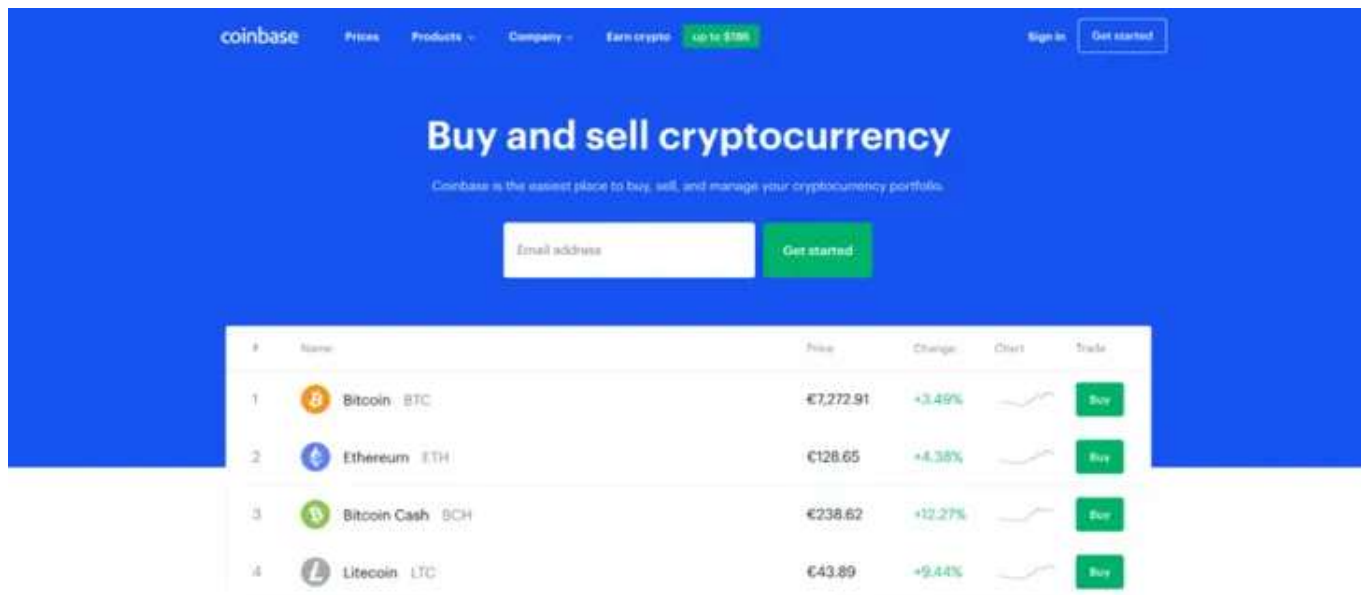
coinbase Prices Products Company Earn crypto up to $186 Sign in Get started

Buy and sell cryptocurrency

Coinbase is the easiest place to buy, sell, and manage your cryptocurrency portfolio.

Email address Get started

| # | Name | Price | Change | Chart | Trade |
|---|---|---|---|---|---|
| 1 | Bitcoin BTC | €7,272.91 | +3.49% | | Buy |
| 2 | Ethereum ETH | €128.65 | +4.38% | | Buy |
| 3 | Bitcoin Cash BCH | €238.62 | +12.27% | | Buy |
| 4 | Litecoin LTC | €43.89 | +9.44% | | Buy |